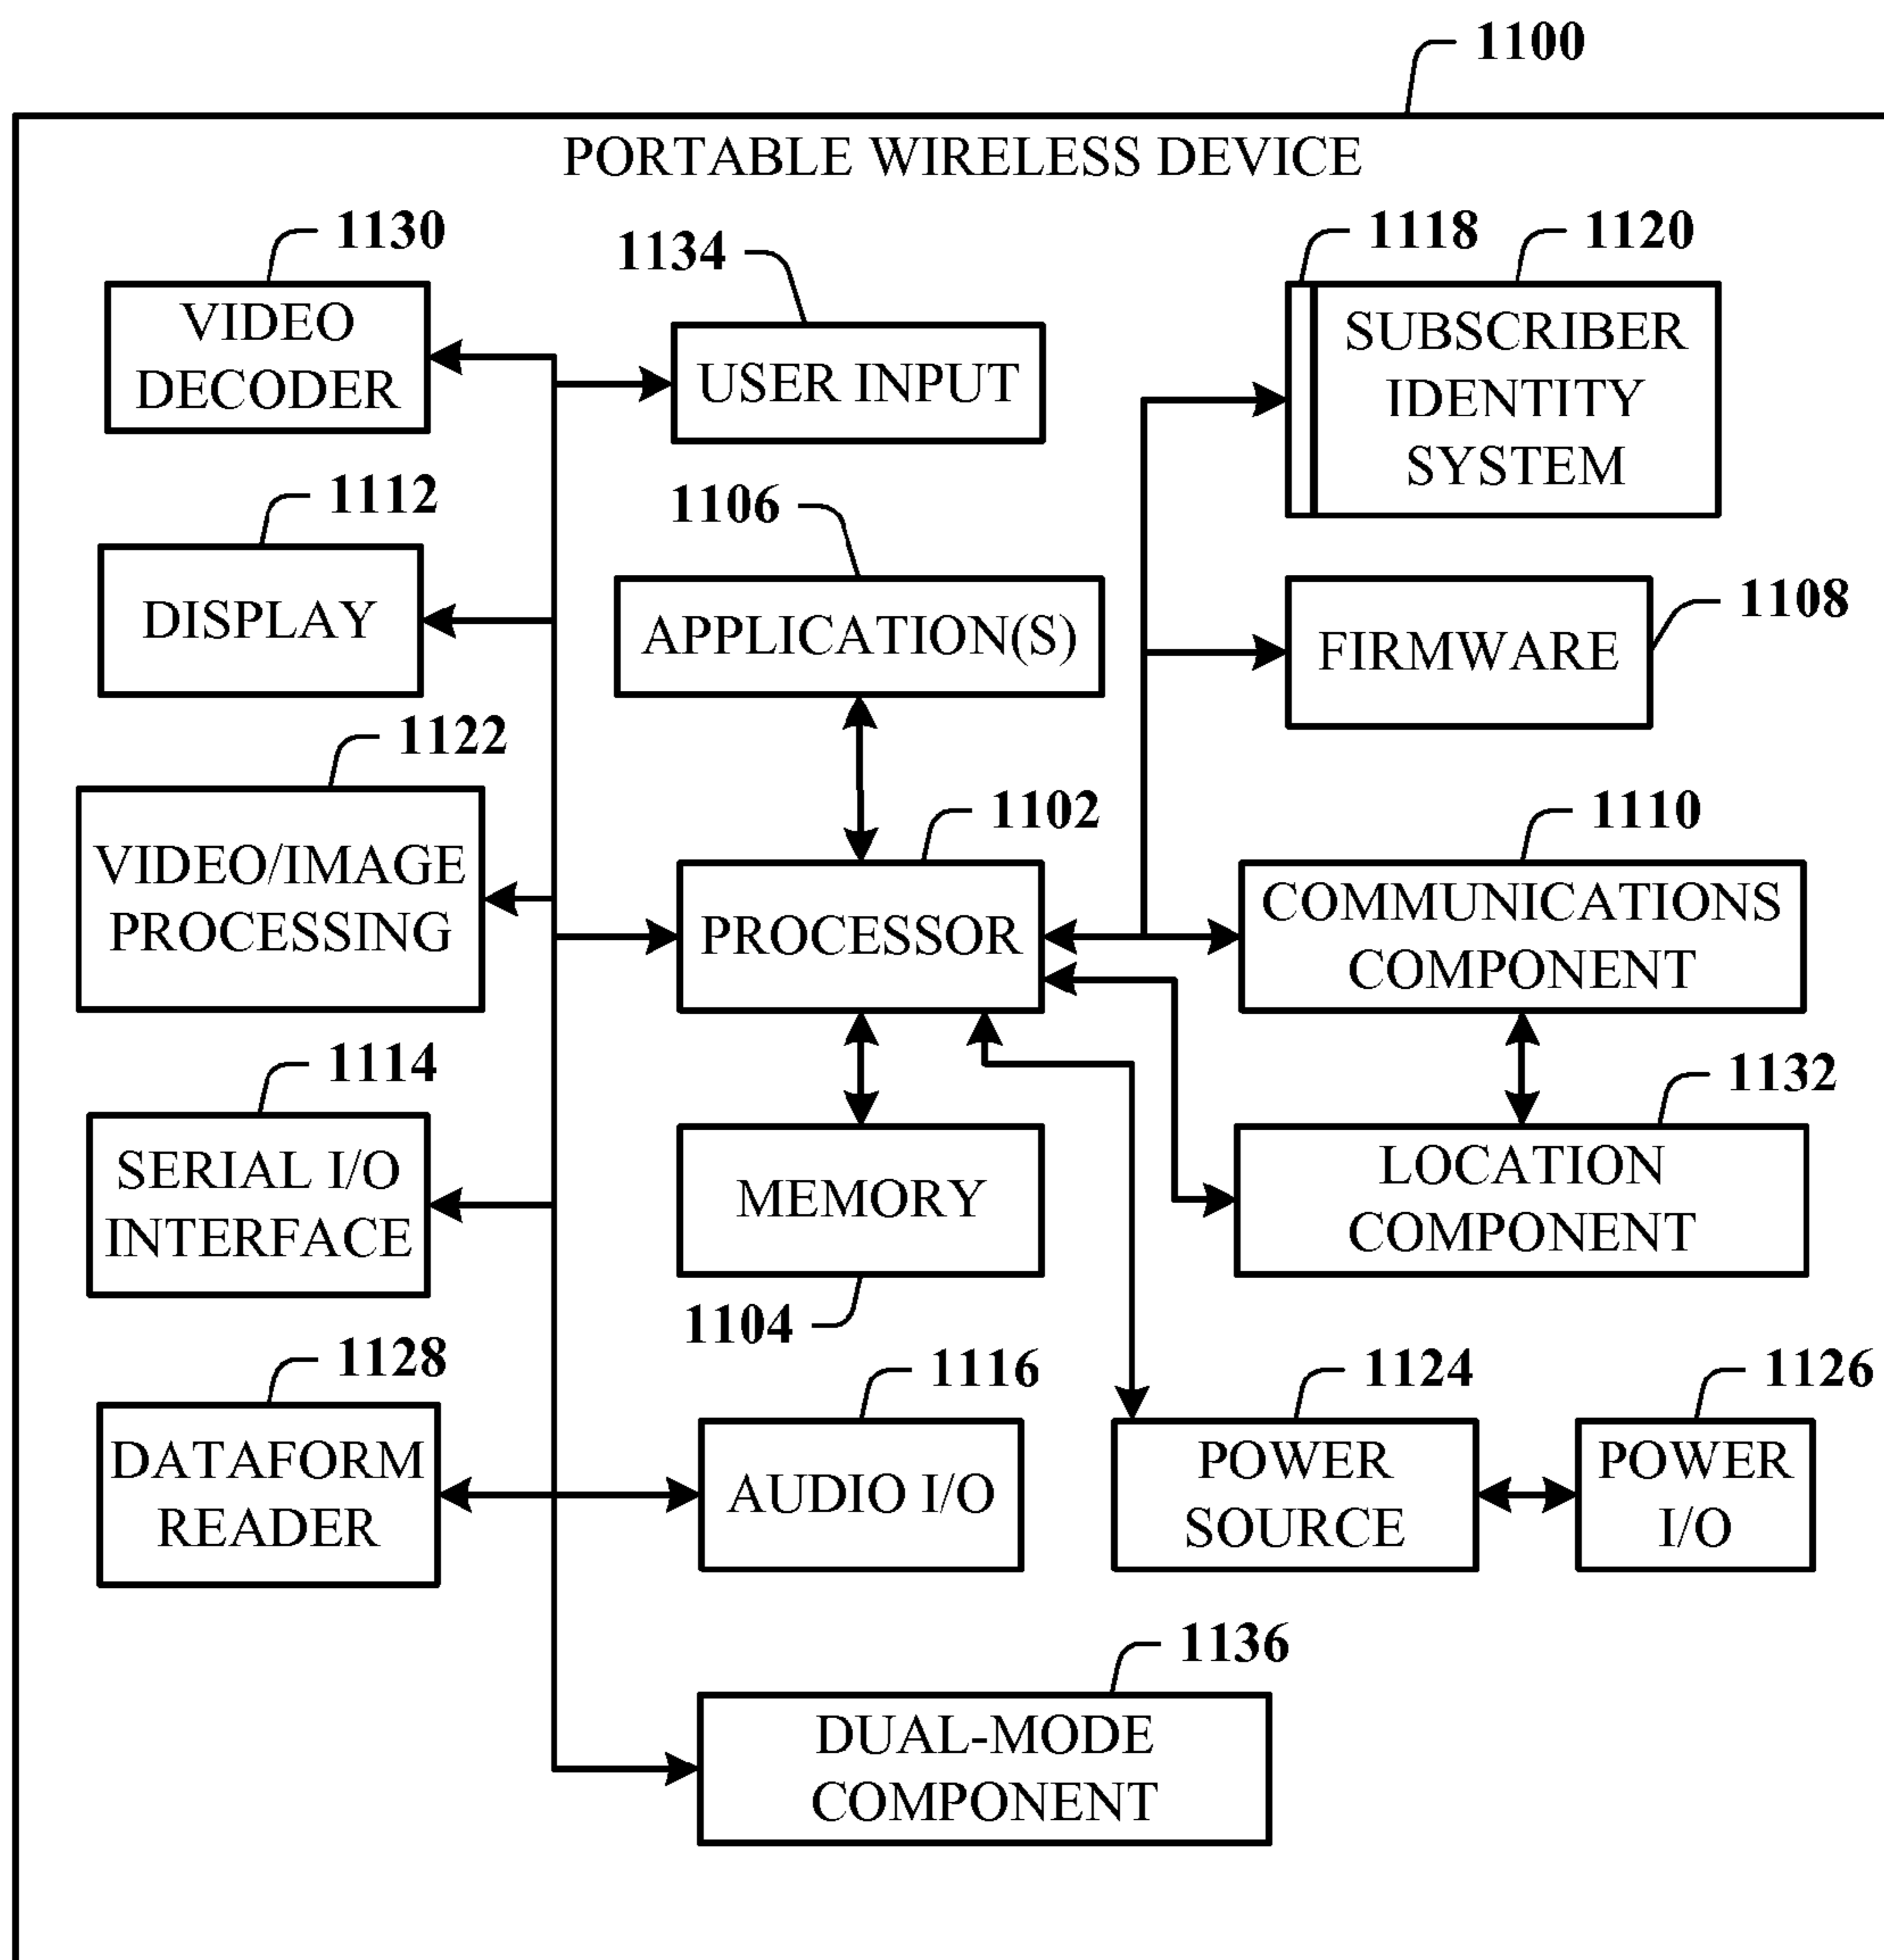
1100

PORTABLE WIRELESS DEVICE

1130
VIDEO DECODER

1134
USER INPUT

1118
1120
SUBSCRIBER IDENTITY SYSTEM

1112
DISPLAY

1106
APPLICATION(S)

FIRMWARE
1108

1122
VIDEO/IMAGE PROCESSING

1102
PROCESSOR

1110
COMMUNICATIONS COMPONENT

1114
SERIAL I/O INTERFACE

MEMORY
1104

1132
LOCATION COMPONENT

1128
DATAFORM READER

1116
AUDIO I/O

1124
POWER SOURCE

1126
POWER I/O

1136
DUAL-MODE COMPONENT